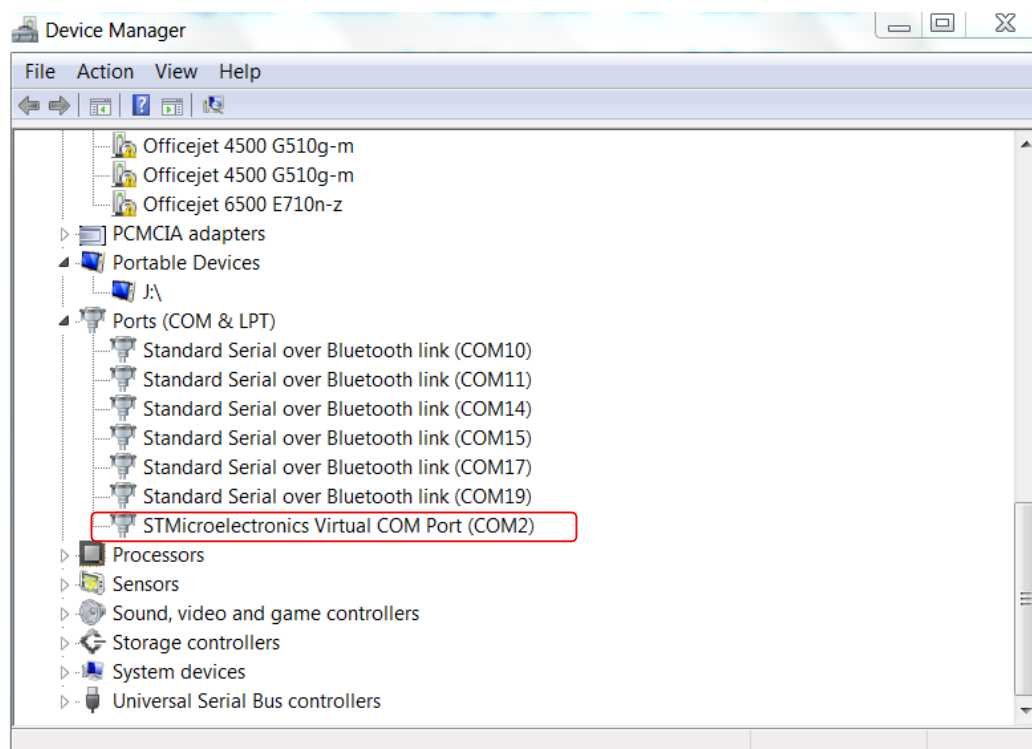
Device Manager

File Action View Help

Officejet 4500 G510g-m
Officejet 4500 G510g-m
Officejet 6500 E710n-z
PCMCIA adapters
Portable Devices
J:\
Ports (COM & LPT)
Standard Serial over Bluetooth link (COM10)
Standard Serial over Bluetooth link (COM11)
Standard Serial over Bluetooth link (COM14)
Standard Serial over Bluetooth link (COM15)
Standard Serial over Bluetooth link (COM17)
Standard Serial over Bluetooth link (COM19)
STMicroelectronics Virtual COM Port (COM2)
Processors
Sensors
Sound, video and game controllers
Storage controllers
System devices
Universal Serial Bus controllers